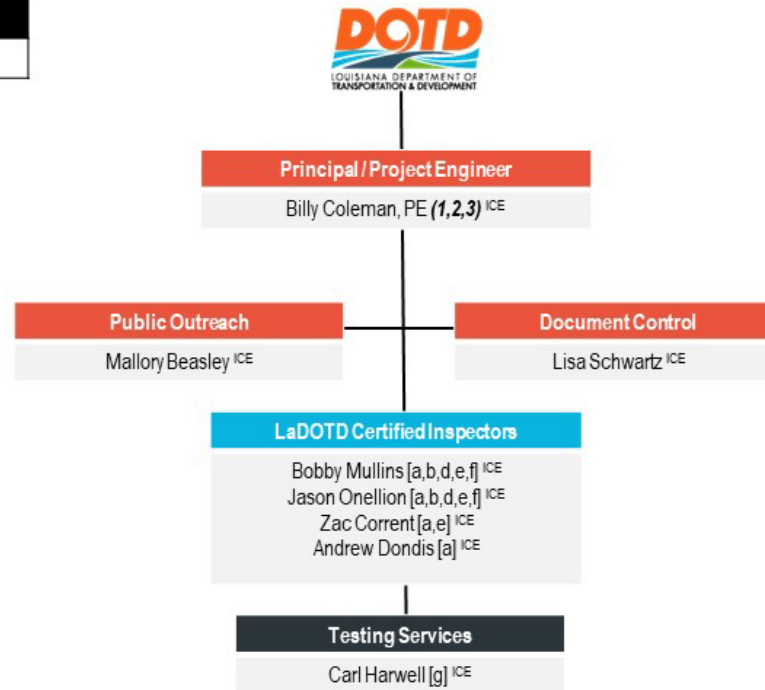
DOTD
LOUISIANA DEPARTMENT OF TRANSPORTATION & DEVELOPMENT

Principal / Project Engineer
Billy Coleman, PE ***(1,2,3)*** ICE

Public Outreach
Mallory Beasley ICE

Document Control
Lisa Schwartz ICE

LaDOTD Certified Inspectors
Bobby Mullins [a,b,d,e,f] ICE
Jason Onellion [a,b,d,e,f] ICE
Zac Corrent [a,e] ICE
Andrew Dondis [a] ICE

Testing Services
Carl Harwell [g] ICE